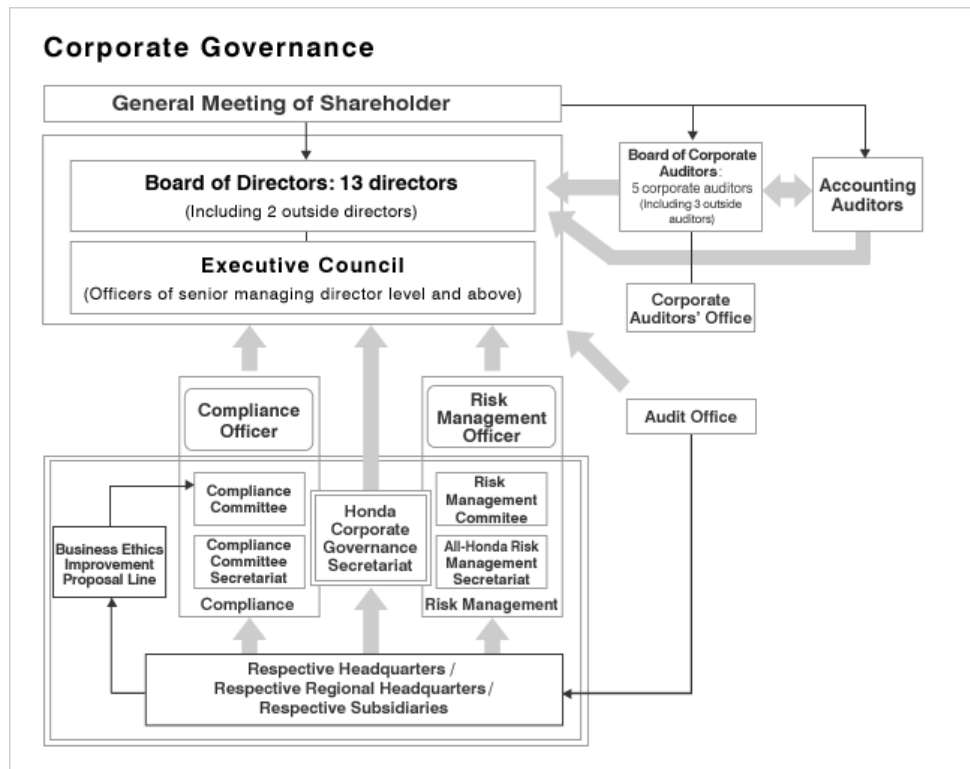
Corporate Governance

General Meeting of Shareholder

Board of Directors: 13 directors
(Including 2 outside directors)

Executive Council
(Officers of senior managing director level and above)

Board of Corporate Auditors: 5 corporate auditors (Including 3 outside auditors)

Accounting Auditors

Corporate Auditors' Office

Compliance Officer

Risk Management Officer

Audit Office

Compliance Committee

Compliance Committee Secretariat

Compliance

Honda Corporate Governance Secretariat

Risk Management Commitee

All-Honda Risk Management Secretariat

Risk Management

Business Ethics Improvement Proposal Line

Respective Headquarters / Respective Regional Headquarters / Respective Subsidiaries